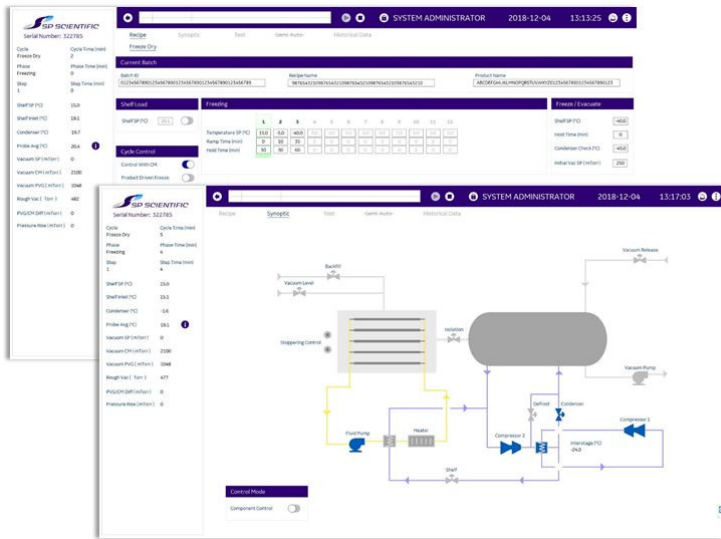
SP SCIENTIFIC
Serial Number: 322785

SYSTEM ADMINISTRATOR 2018-12-04 13:13:25

Recipe Synoptic Test Semi-Auto Historical Data
Freeze Dry

Cycle Freeze Dry
Cycle Time (min) 2
Phase Freezing
Phase Time (min) 0
Step 1
Step Time (min) 0

Shelf SP (°C) 15.0
Shelf Inlet (°C) 19.1
Condenser (°C) 19.7
Probe Avg (°C) 20.4
Vacuum SP (mTorr) 0
Vacuum CM (mTorr) 2100
Vacuum PVG (mTorr) 1048
Rough Vac (Torr) 482
PVG/CM Diff (mTorr) 0
Pressure Rise (mTorr) 0

Current Batch
Batch ID
0123456789012345678901234567890123456789
RecipeName
98765432109876543210987654321098765432l0
Product Name
ABCDEFGHIJKLMNOPQRSTUVWXYZ0123456789012345678901 23

Shelf Load
Shelf SP (°C) 20.0

Cycle Control
Control With CM
Product Driven Freeze

Freezing
| | 1 | 2 | 3 | 4 | 5 | 6 | 7 | 8 | 9 | 10 | 11 | 12 |
|---|---|---|---|---|---|---|---|---|---|---|---|---|
| Temperature SP (°C) | 15.0 | -5.0 | -40.0 | | | | | | | | | |
| Ramp Time (min) | 0 | 10 | 15 | | | | | | | | | |
| Hold Time (min) | 30 | 30 | 60 | | | | | | | | | |

Freeze / Evacuate
Shelf SP (°C) -40.0
Hold Time (min) 0
Condenser Check (°C) -40.0
Initial Vac SP (mTorr) 250

SP SCIENTIFIC
Serial Number: 322785

SYSTEM ADMINISTRATOR 2018-12-04 13:17:03

Recipe Synoptic Test Semi-Auto Historical Data

Cycle Freeze Dry
Cycle Time (min) 5
Phase Freezing
Phase Time (min) 4
Step 1
Step Time (min) 4

Shelf SP (°C) 15.0
Shelf Inlet (°C) 15.1
Condenser (°C) -1.6
Probe Avg (°C) 19.1
Vacuum SP (mTorr) 0
Vacuum CM (mTorr) 2100
Vacuum PVG (mTorr) 1048
Rough Vac (Torr) 477
PVG/CM Diff (mTorr) 0
Pressure Rise (mTorr) 0

Backfill
Vacuum Level
Stoppering Control
Isolation
Vacuum Release
Vacuum Pump
Fluid Pump
Heater
Defrost
Condenser
Compressor 2
Compressor 1
Interstage (°C) -24.0
Shelf

Control Mode
Component Control